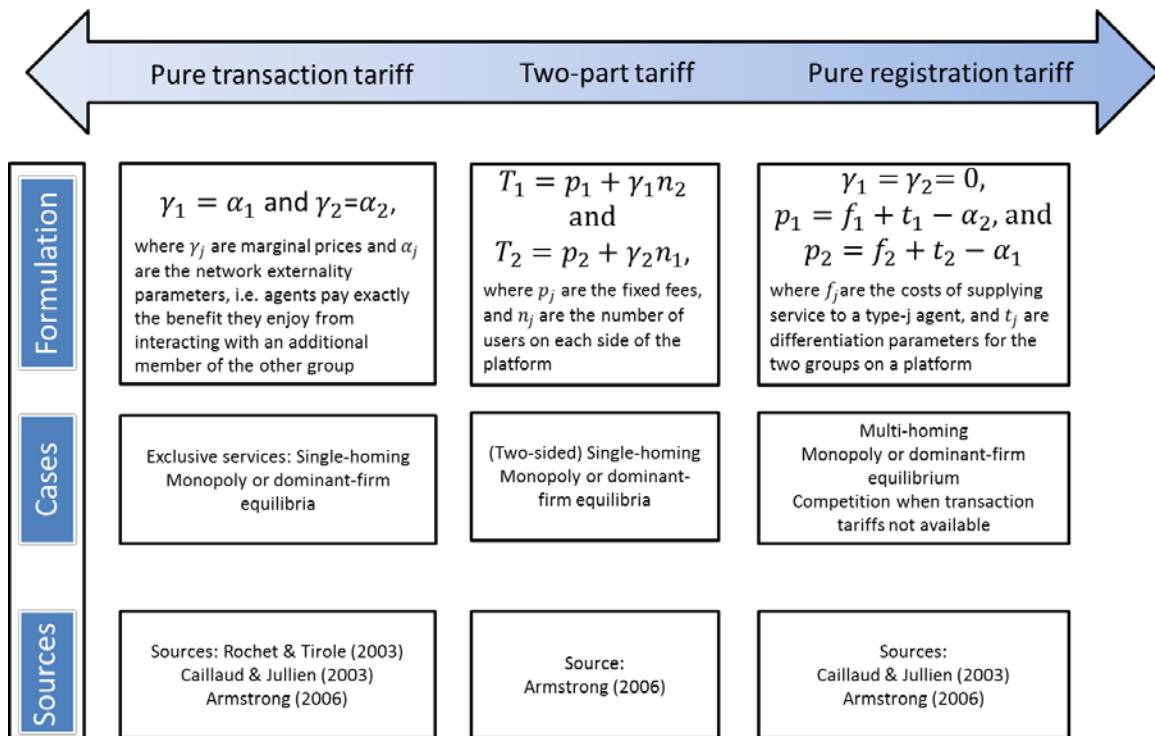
Pure transaction tariff

Two-part tariff

Pure registration tariff

Formulation

$\gamma_1 = \alpha_1$ and $\gamma_2$=$\alpha_2$,

where $\gamma_j$ are marginal prices and $\alpha_j$ are the network externality parameters, i.e. agents pay exactly the benefit they enjoy from interacting with an additional member of the other group

$T_1 = p_1 + \gamma_1 n_2$
and
$T_2 = p_2 + \gamma_2 n_1$,

where $p_j$ are the fixed fees, and $n_j$ are the number of users on each side of the platform

$\gamma_1 = \gamma_2 = 0$,
$p_1 = f_1 + t_1 - \alpha_2$, and
$p_2 = f_2 + t_2 - \alpha_1$

where $f_j$ are the costs of supplying service to a type-j agent, and $t_j$ are differentiation parameters for the two groups on a platform

Cases

Exclusive services: Single-homing
Monopoly or dominant-firm equilibria

(Two-sided) Single-homing
Monopoly or dominant-firm equilibria

Multi-homing
Monopoly or dominant-firm equilibrium
Competition when transaction tariffs not available

Sources

Sources: Rochet & Tirole (2003)
Caillaud & Jullien (2003)
Armstrong (2006)

Source:
Armstrong (2006)

Sources:
Caillaud & Jullien (2003)
Armstrong (2006)